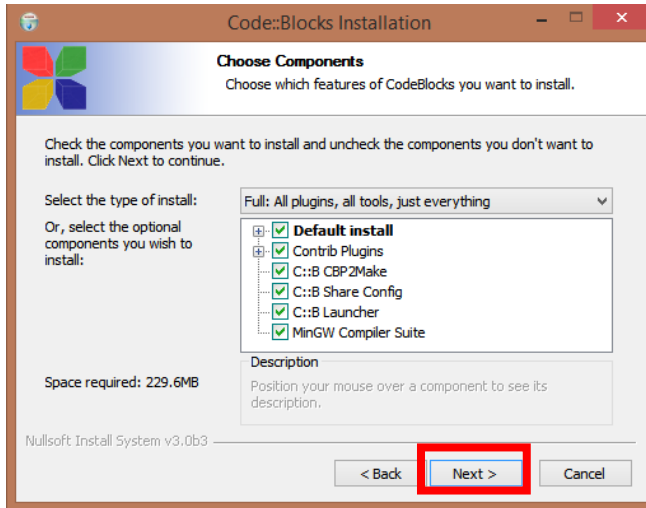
Code::Blocks Installation

Choose Components
Choose which features of CodeBlocks you want to install.

Check the components you want to install and uncheck the components you don't want to install. Click Next to continue.

Select the type of install:
Full: All plugins, all tools, just everything

Or, select the optional components you wish to install:

Default install
Contrib Plugins
C::B CBP2Make
C::B Share Config
C::B Launcher
MinGW Compiler Suite

Description
Position your mouse over a component to see its description.

Space required: 229.6MB

Nullsoft Install System v3.0b3

< Back
Next >
Cancel